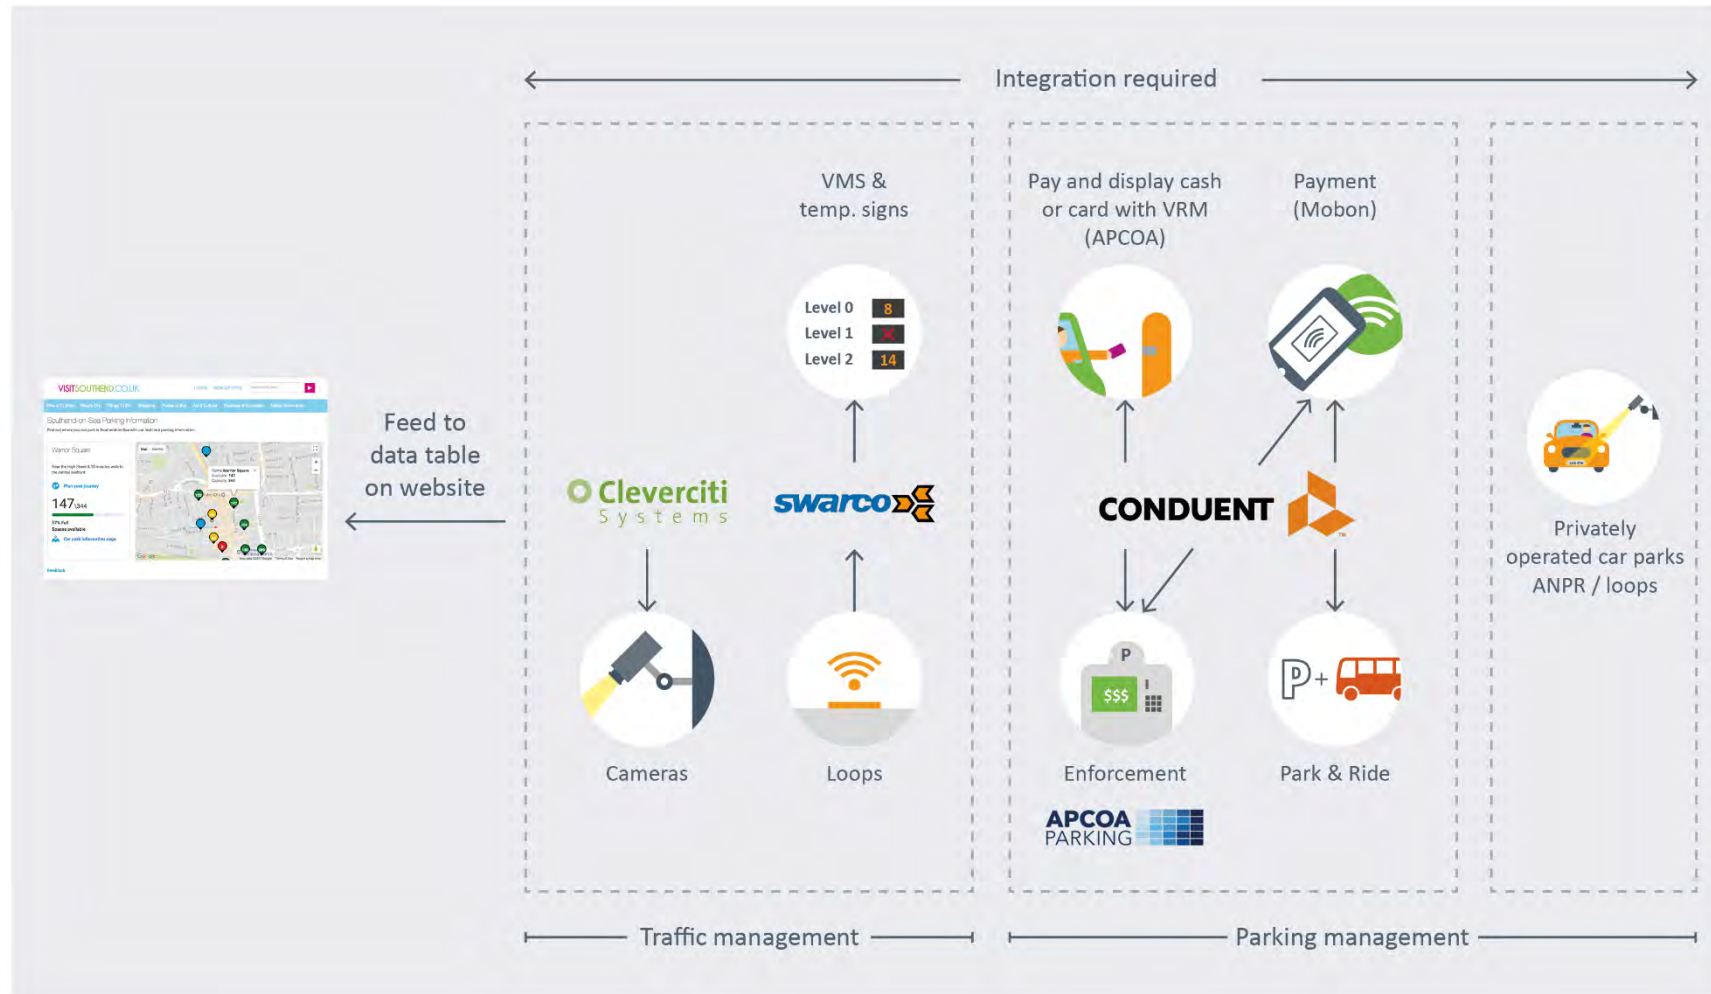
Integration required

VISITSOUTHEND.CO.UK

Southend-on-Sea Parking Information

147

Feed to data table on website

VMS & temp. signs

Level 0 8
Level 1 X
Level 2 14

Cleverciti Systems

swarco

Cameras

Loops

Pay and display cash or card with VRM (APCOA)

Payment (Mobon)

CONDUENT

P

$$$

Enforcement

P+

Park & Ride

APCOA PARKING

Privately operated car parks ANPR / loops

Traffic management

Parking management